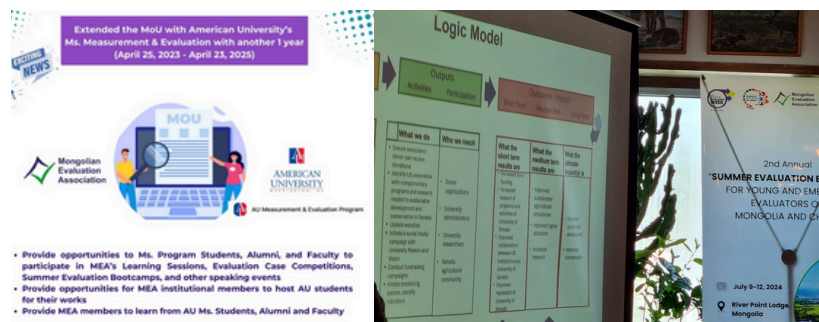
Extended the MoU with American University's Ms. Measurement & Evaluation with another 1 year (April 25, 2023 - April 23, 2025)

EXCITING NEWS

MOU

Mongolian Evaluation Association

AMERICAN UNIVERSITY

AU Measurement & Evaluation Program

• Provide opportunities to Ms. Program Students, Alumni, and Faculty to participate in MEA's Learning Sessions, Evaluation Case Competitions, Summer Evaluation Bootcamps, and other speaking events
• Provide opportunities for MEA institutional members to host AU students for their works
• Provide MEA members to learn from AU Ms. Students, Alumni and Faculty

Logic Model

Outputs
Activities Participation

Outcomes - Impact
Short Term Medium Term Long Term

What we do

Who we reach

What the short term results are

What the medium term results are

What the ultimate impact(s) is

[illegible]

Mongolian Evaluation Association

2nd Annual
"SUMMER EVALUATION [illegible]
FOR YOUNG AND EME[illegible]
EVALUATORS O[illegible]
MONGOLIA AND CH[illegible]

July 9-12, 2024

River Point Lodge, Mongolia